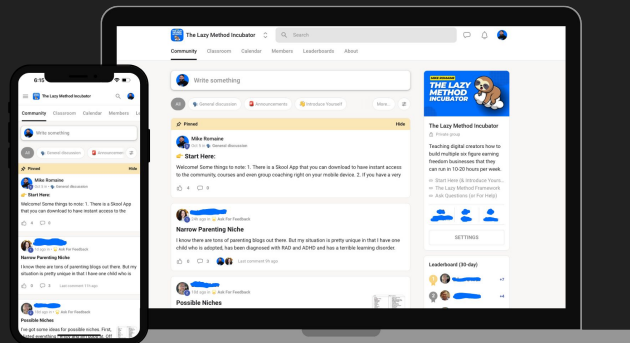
The Lazy Method Incubator
Search
Community Classroom Calendar Members Leaderboards About
Write something
All General discussion Announcements Introduce Yourself More...
Pinned Hide
Mike Romaine
Start Here:
Welcome! Some things to note: 1. There is a Skool App that you can download to have instant access to the community, courses and even group coaching right on your mobile device. 2. If you have a very
4 3
Ask For Feedback
Narrow Parenting Niche
I know there are tons of parenting blogs out there. But my situation is pretty unique in that I have one child who is adopted, has been diagnosed with RAD and ADHD and has a terrible learning disorder.
6 3 Last comment
Possible Niches
THE LAZY METHOD INCUBATOR
The Lazy Method Incubator
Private group
Teaching digital creators how to build multiple six figure earning freedom businesses that they can run in 10-20 hours per week.
Start Here (& Introduce Yours...
The Lazy Method Framework
Ask Questions (or For Help)
SETTINGS
Leaderboard (30-day)
6:15
The Lazy Method Incubator
Community Classroom Calendar Members L
Write something
General discussion Announcements
Pinned Hide
Mike Romaine
General discussion
Start Here
Welcome! Some things to note: 1. There is a Skool App that you can download to have instant access to the
4 0
Ask For Feedback
Narrow Parenting Niche
I know there are tons of parenting blogs out there. But my situation is pretty unique in that I have one child who is
6 3
Ask For Feedback
Possible Niches
I've got some ideas for possible niches. First,